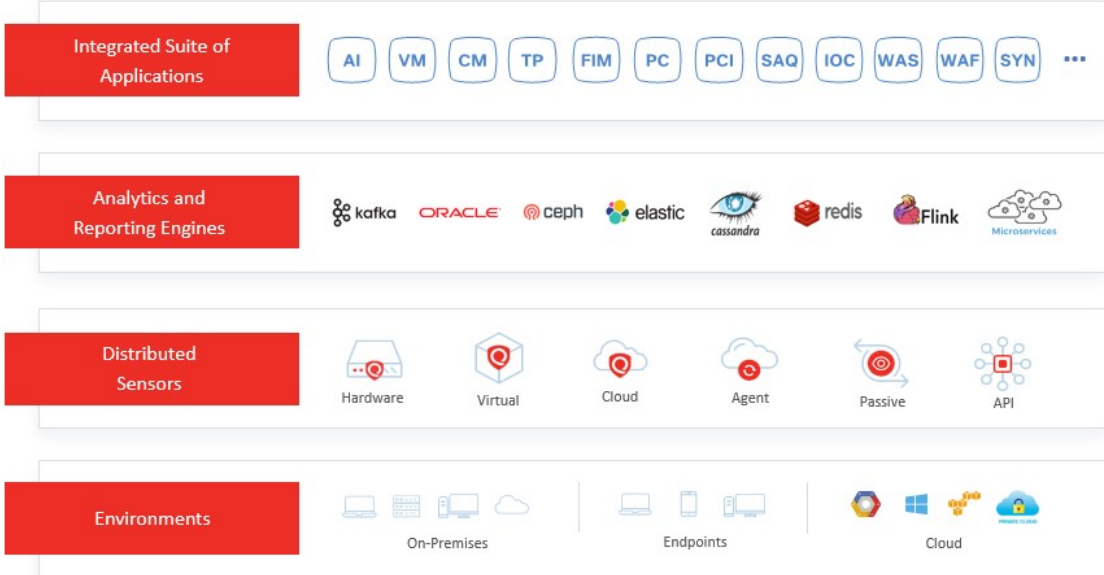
Integrated Suite of Applications

AI VM CM TP FIM PC PCI SAQ IOC WAS WAF SYN •••

Analytics and Reporting Engines

kafka ORACLE ceph elastic cassandra redis Flink Microservices

Distributed Sensors

Hardware Virtual Cloud Agent Passive API

Environments

On-Premises Endpoints PRIVATE CLOUD Cloud